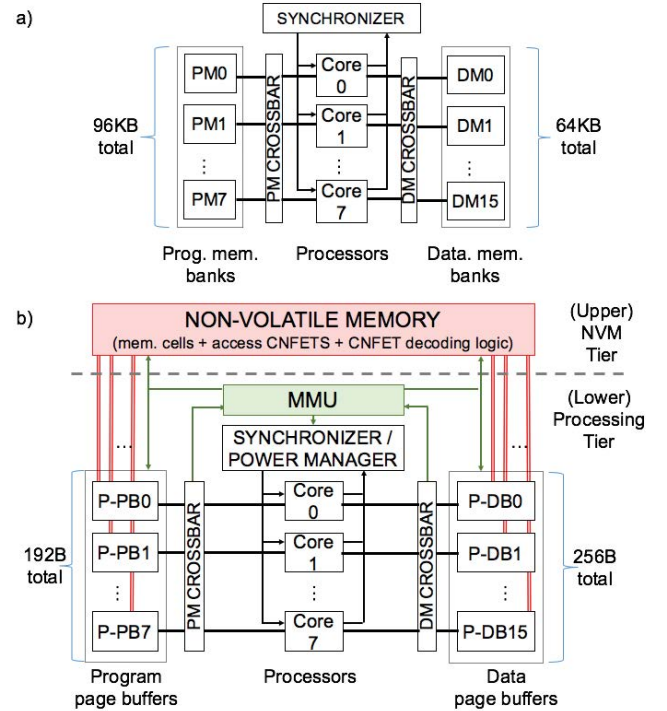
a)

SYNCHRONIZER

96KB total

PM0
PM1
⋮
PM7

PM CROSSBAR

Core 0
Core 1
⋮
Core 7

DM CROSSBAR

DM0
DM1
⋮
DM15

64KB total

Prog. mem. banks

Processors

Data. mem. banks

b)

NON-VOLATILE MEMORY
(mem. cells + access CNFETS + CNFET decoding logic)

(Upper) NVM Tier

MMU

(Lower) Processing Tier

SYNCHRONIZER / POWER MANAGER

...

...

192B total

P-PB0
P-PB1
⋮
P-PB7

PM CROSSBAR

Core 0
Core 1
⋮
Core 7

DM CROSSBAR

P-DB0
P-DB1
⋮
P-DB15

256B total

Program page buffers

Processors

Data page buffers